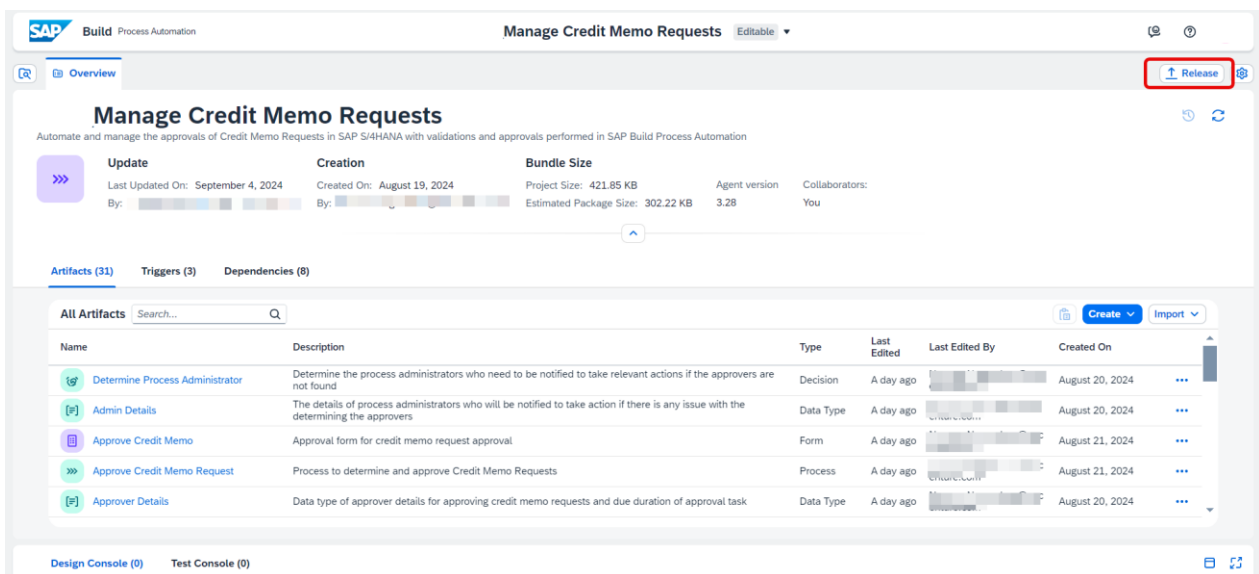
SAP Build Process Automation

Manage Credit Memo Requests Editable

Overview

Release

Manage Credit Memo Requests

Automate and manage the approvals of Credit Memo Requests in SAP S/4HANA with validations and approvals performed in SAP Build Process Automation

Update
Last Updated On: September 4, 2024
By: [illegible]

Creation
Created On: August 19, 2024
By: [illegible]

Bundle Size
Project Size: 421.85 KB
Estimated Package Size: 302.22 KB

Agent version
3.28

Collaborators:
You

Artifacts (31) Triggers (3) Dependencies (8)

All Artifacts Search...

Create Import

| Name | Description | Type | Last Edited | Last Edited By | Created On | |
|---|---|---|---|---|---|---|
| Determine Process Administrator | Determine the process administrators who need to be notified to take relevant actions if the approvers are not found | Decision | A day ago | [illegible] | August 20, 2024 | ••• |
| Admin Details | The details of process administrators who will be notified to take action if there is any issue with the determining the approvers | Data Type | A day ago | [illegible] | August 20, 2024 | ••• |
| Approve Credit Memo | Approval form for credit memo request approval | Form | A day ago | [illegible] | August 21, 2024 | ••• |
| Approve Credit Memo Request | Process to determine and approve Credit Memo Requests | Process | A day ago | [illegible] | August 21, 2024 | ••• |
| Approver Details | Data type of approver details for approving credit memo requests and due duration of approval task | Data Type | A day ago | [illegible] | August 20, 2024 | ••• |

Design Console (0) Test Console (0)